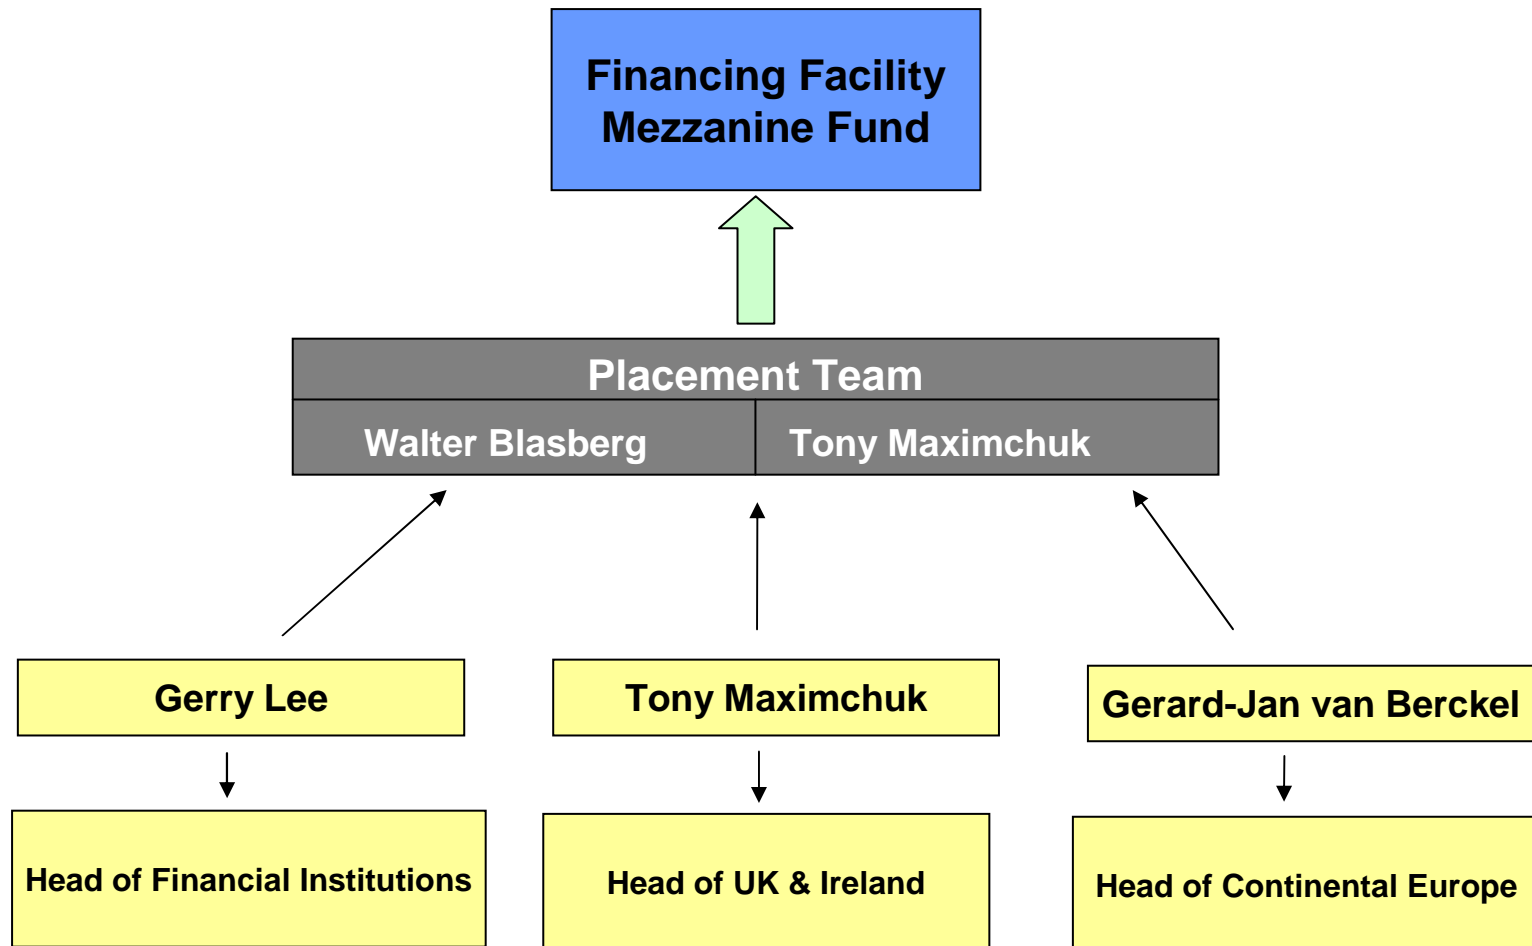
Financing Facility
Mezzanine Fund

Placement Team

Walter Blasberg

Tony Maximchuk

Gerry Lee

Tony Maximchuk

Gerard-Jan van Berckel

Head of Financial Institutions

Head of UK & Ireland

Head of Continental Europe